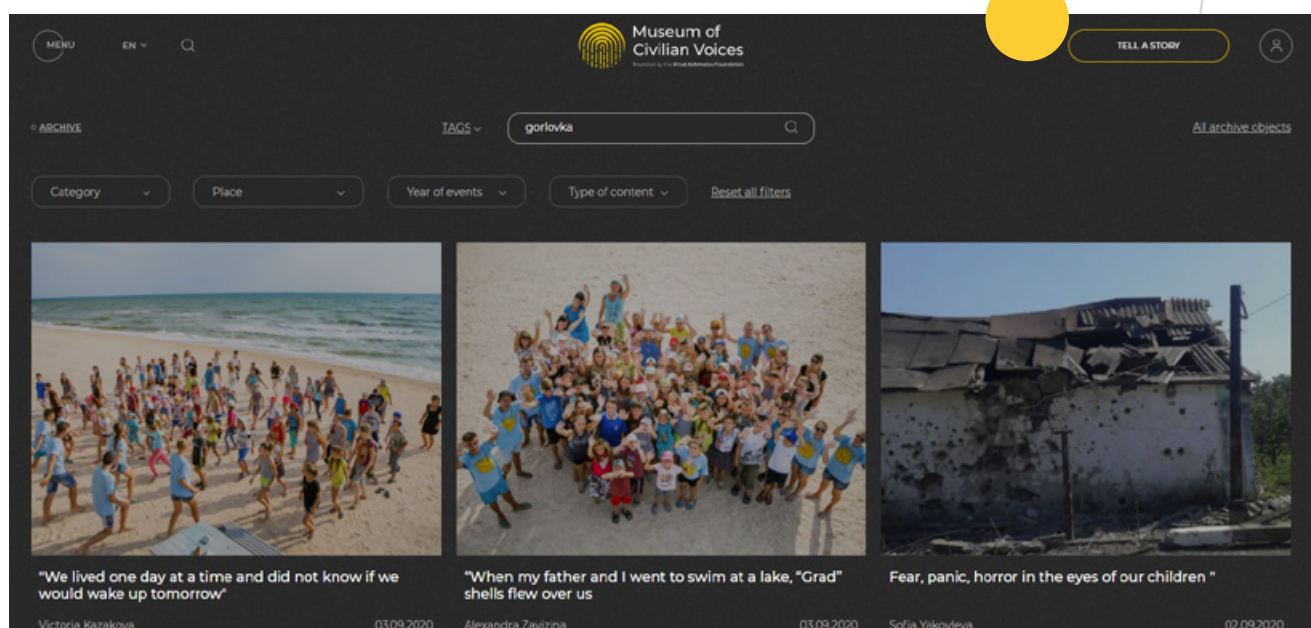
MENU EN

Museum of Civilian Voices
Founded by the Rinat Akhmetov Foundation

TELL A STORY

© ARCHIVE

TAGS

gorlovka

All archive objects

Category

Place

Year of events

Type of content

Reset all filters

"We lived one day at a time and did not know if we would wake up tomorrow"

Victoria Kazakova 03.09.2020

"When my father and I went to swim at a lake, "Grad" shells flew over us

Alexandra Zavizina 03.09.2020

Fear, panic, horror in the eyes of our children "

Sofia Yakovleva 02.09.2020